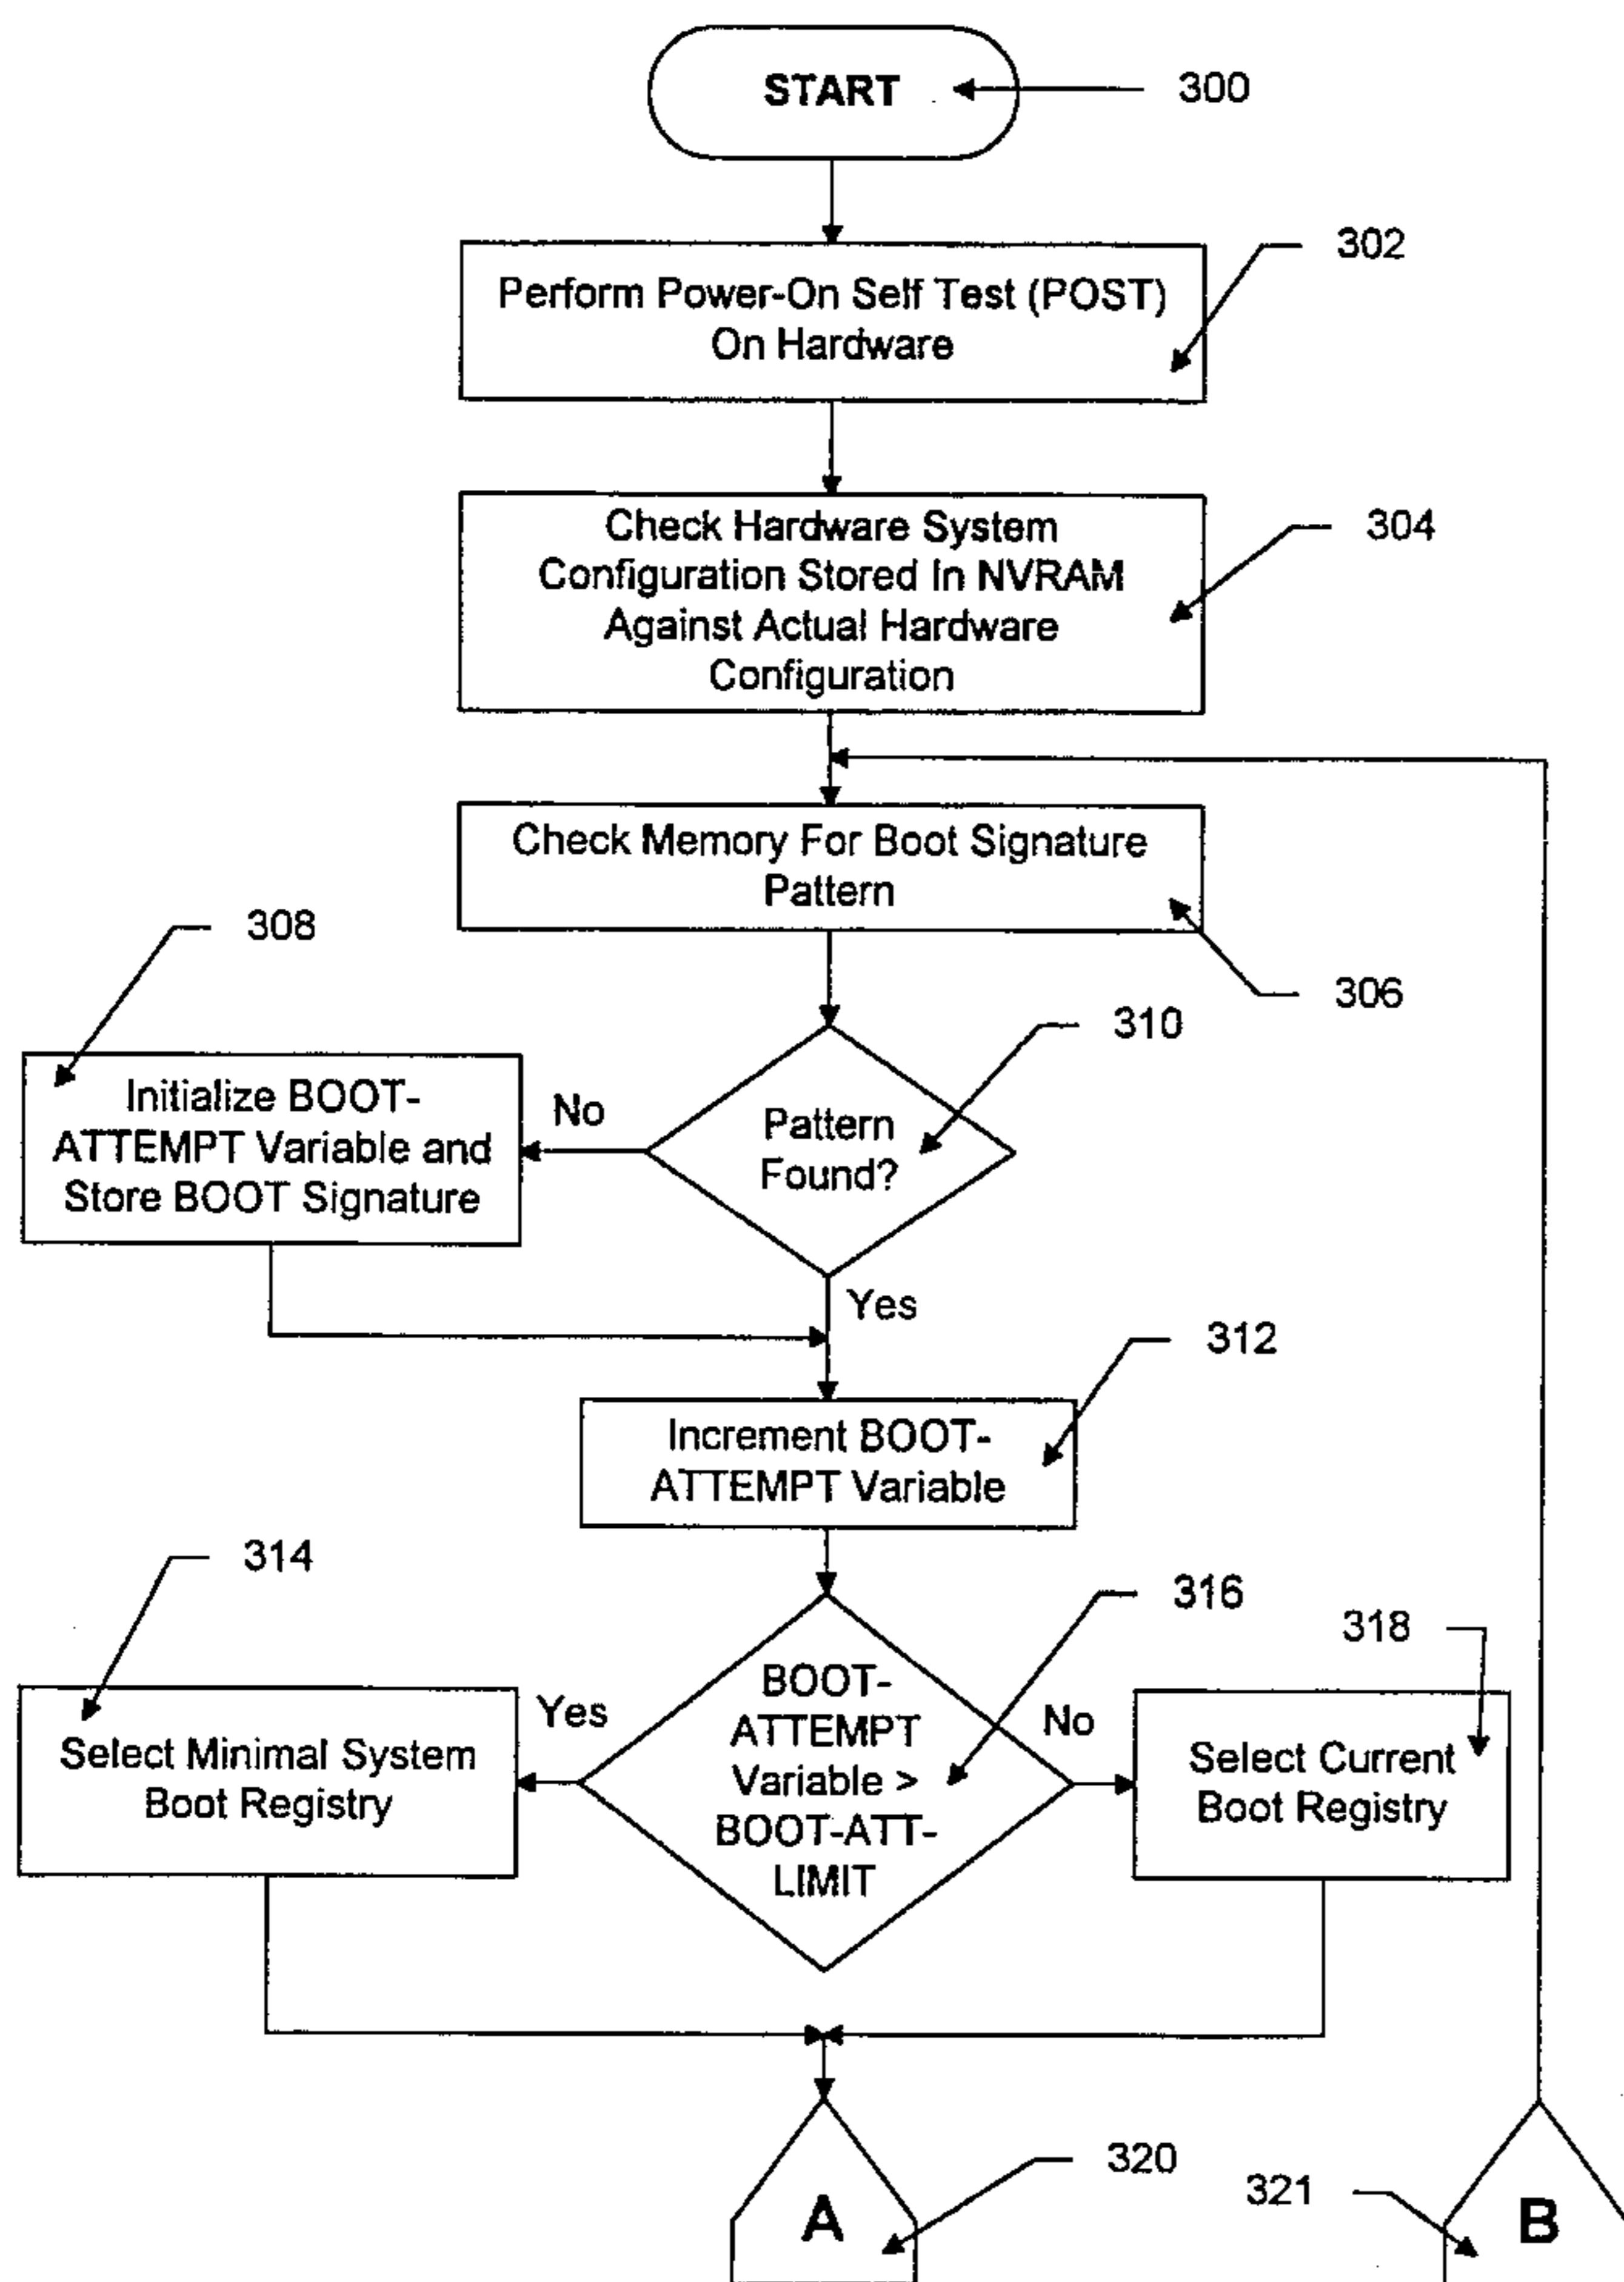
START

300

Perform Power-On Self Test (POST) On Hardware

302

Check Hardware System Configuration Stored In NVRAM Against Actual Hardware Configuration

304

Check Memory For Boot Signature Pattern

306

308

Initialize BOOT-ATTEMPT Variable and Store BOOT Signature

No

Pattern Found?

310

Yes

Increment BOOT-ATTEMPT Variable

312

314

Select Minimal System Boot Registry

Yes

BOOT-ATTEMPT Variable > BOOT-ATT-LIMIT

316

No

318

Select Current Boot Registry

A

320

321

B